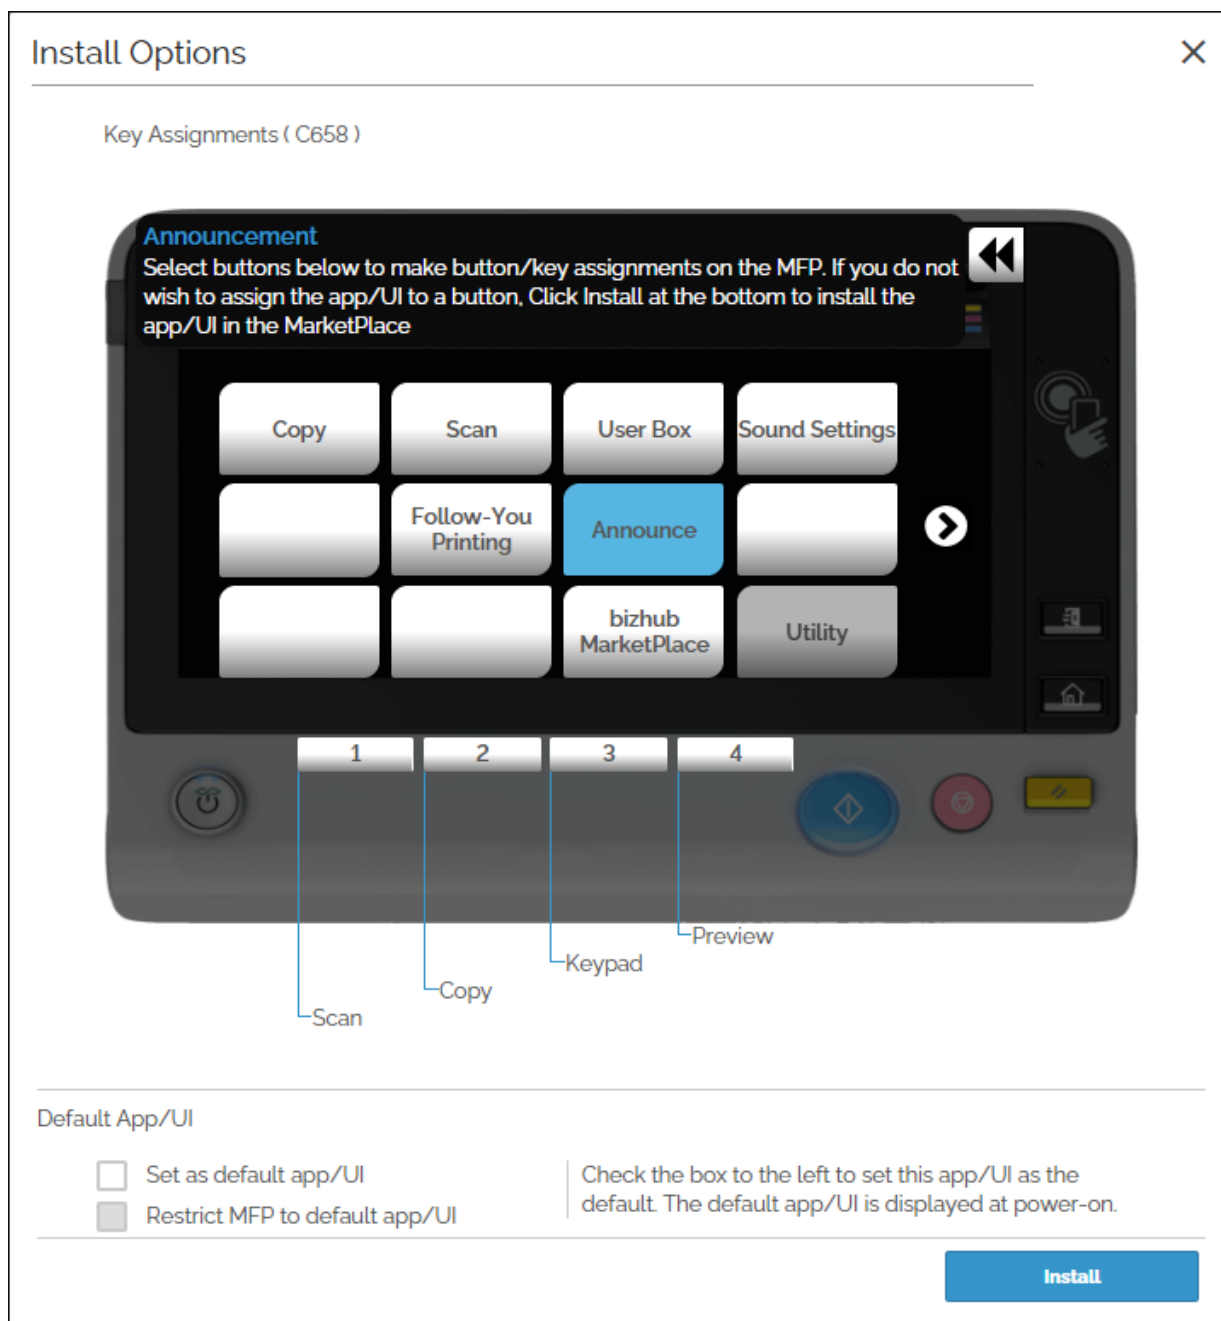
Install Options

×

Key Assignments ( C658 )

Announcement
Select buttons below to make button/key assignments on the MFP. If you do not wish to assign the app/UI to a button, Click Install at the bottom to install the app/UI in the MarketPlace

Copy

Scan

User Box

Sound Settings

Follow-You Printing

Announce

bizhub MarketPlace

Utility

1

2

3

4

Preview

Keypad

Copy

Scan

Default App/UI

Set as default app/UI

Restrict MFP to default app/UI

Check the box to the left to set this app/UI as the default. The default app/UI is displayed at power-on.

Install